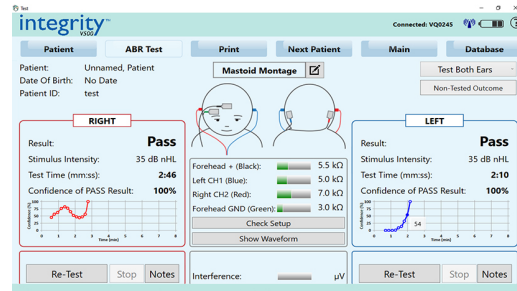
Test

integrity™ V500

Connected: VQ0245

Patient
ABR Test
Print
Next Patient
Main
Database

Patient: Unnamed, Patient
Date Of Birth: No Date
Patient ID: test

Mastoid Montage

Test Both Ears
Non-Tested Outcome

RIGHT
Result: Pass
Stimulus Intensity: 35 dB nHL
Test Time (mm:ss): 2:46
Confidence of PASS Result: 100%
Confidence (%) 100 80 60 40 20 0
0 1 2 3 4 5 6 7 8
Time (min)

Forehead + (Black): 5.5 kΩ
Left CH1 (Blue): 5.0 kΩ
Right CH2 (Red): 7.0 kΩ
Forehead GND (Green): 3.0 kΩ
Check Setup
Show Waveform

LEFT
Result: Pass
Stimulus Intensity: 35 dB nHL
Test Time (mm:ss): 2:10
Confidence of PASS Result: 100%
Confidence (%) 100 80 60 40 20 0
54
0 1 2 3 4 5 6 7 8
Time (min)

Re-Test
Stop
Notes

Interference: μV

Re-Test
Stop
Notes